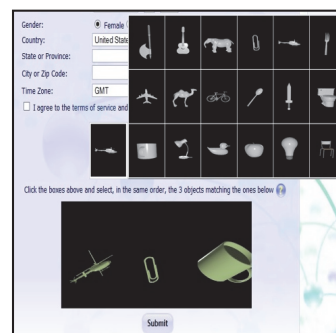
Gender:
Female
Country:
United State
State or Province:
City or Zip Code:
Time Zone:
GMT
I agree to the terms of service and

Click the boxes above and select, in the same order, the 3 objects matching the ones below

Submit